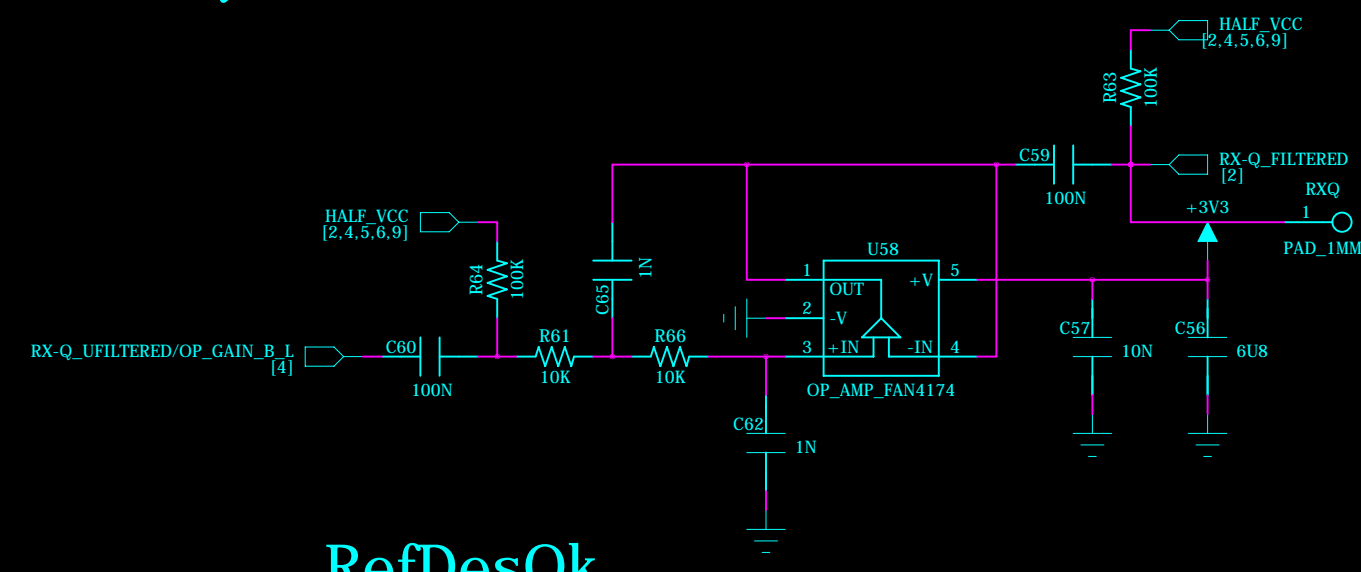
HALF_VCC
[2,4,5,6,9]
R63
100K
C59
100N
RX-Q_FILTERED
[2]
RXQ
+3V3
1
PAD_1MM
HALF_VCC
[2,4,5,6,9]
R64
100K
C65
1N
U58
1
OUT
+V
5
2
-V
3
+IN
-IN
4
OP_AMP_FAN4174
C57
10N
C56
6U8
RX-Q_UFILTERED/OP_GAIN_B_L
[4]
C60
100N
R61
10K
R66
10K
C62
1N
RefDesOk